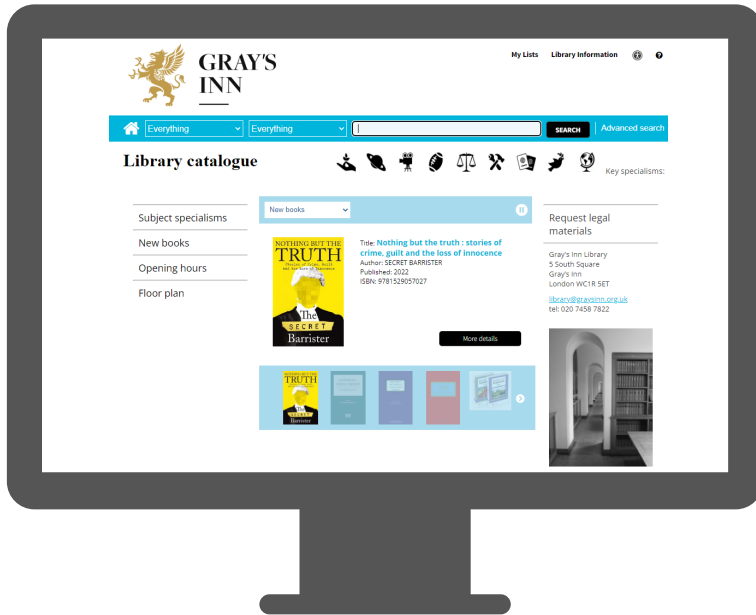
GRAY'S INN

My Lists Library Information

Everything Everything SEARCH Advanced search

Library catalogue

Key specialisms:

Subject specialisms
New books
Opening hours
Floor plan

New books

NOTHING BUT THE TRUTH
The SECRET Barrister

Title: Nothing but the truth : stories of crime, guilt and the loss of innocence
Author: SECRET BARRISTER
Published: 2022
ISBN: 9781529057027

More details

NOTHING BUT THE TRUTH
The SECRET Barrister

Request legal materials

Gray's Inn Library
5 South Square
Gray's Inn
London WC1R 5ET

library@graysinn.org.uk
tel: 020 7458 7822